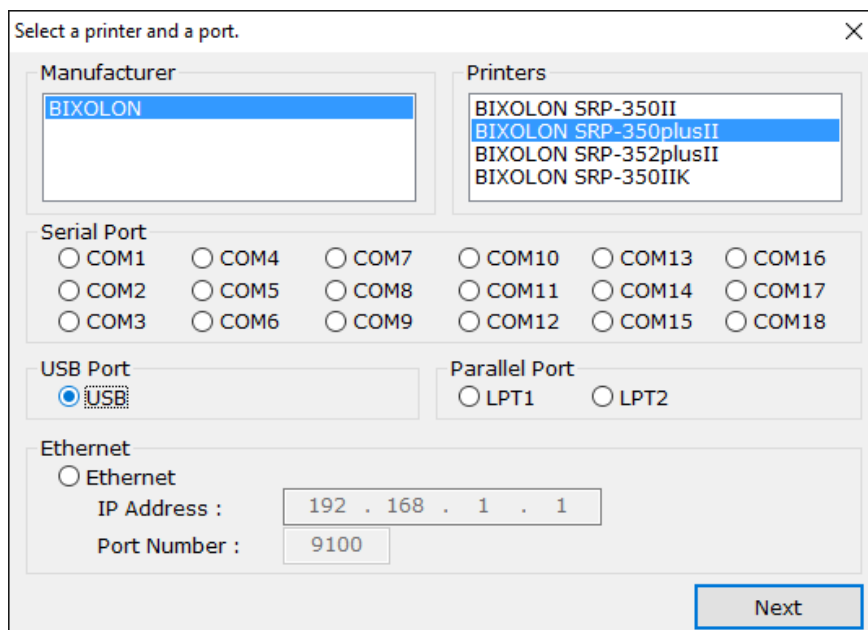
Select a printer and a port.

×

Manufacturer

BIXOLON

Printers

BIXOLON SRP-350II
BIXOLON SRP-350plusII
BIXOLON SRP-352plusII
BIXOLON SRP-350IIK

Serial Port

COM1 COM4 COM7 COM10 COM13 COM16
COM2 COM5 COM8 COM11 COM14 COM17
COM3 COM6 COM9 COM12 COM15 COM18

USB Port

USB

Parallel Port

LPT1 LPT2

Ethernet

Ethernet

IP Address : 192 . 168 . 1 . 1

Port Number : 9100

Next